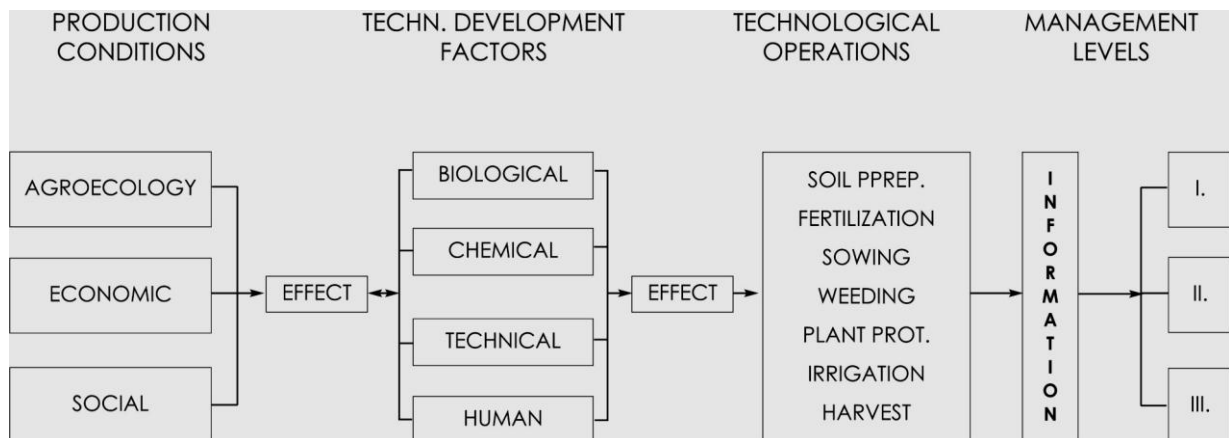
PRODUCTION CONDITIONS

TECHN. DEVELOPMENT FACTORS

TECHNOLOGICAL OPERATIONS

MANAGEMENT LEVELS

AGROECOLOGY

ECONOMIC

SOCIAL

EFFECT

BIOLOGICAL

CHEMICAL

TECHNICAL

HUMAN

EFFECT

SOIL PPREP.
FERTILIZATION
SOWING
WEEDING
PLANT PROT.
IRRIGATION
HARVEST

INFORMATION

I.

II.

III.